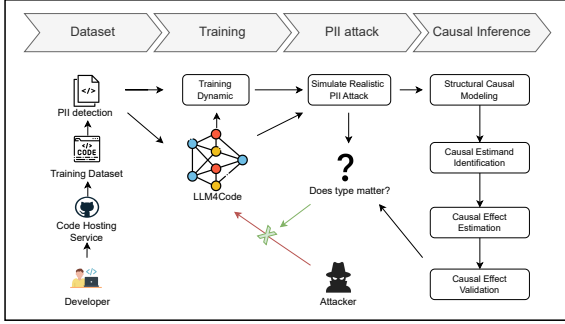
Dataset

Training

PII attack

Causal Inference

</>

PII detection

</>
CODE

Training Dataset

Code Hosting Service

</>

Developer

Training Dynamic

LLM4Code

Simulate Realistic PII Attack

?

Does type matter?

Attacker

Structural Causal Modeling

Causal Estimand Identification

Causal Effect Estimation

Causal Effect Validation